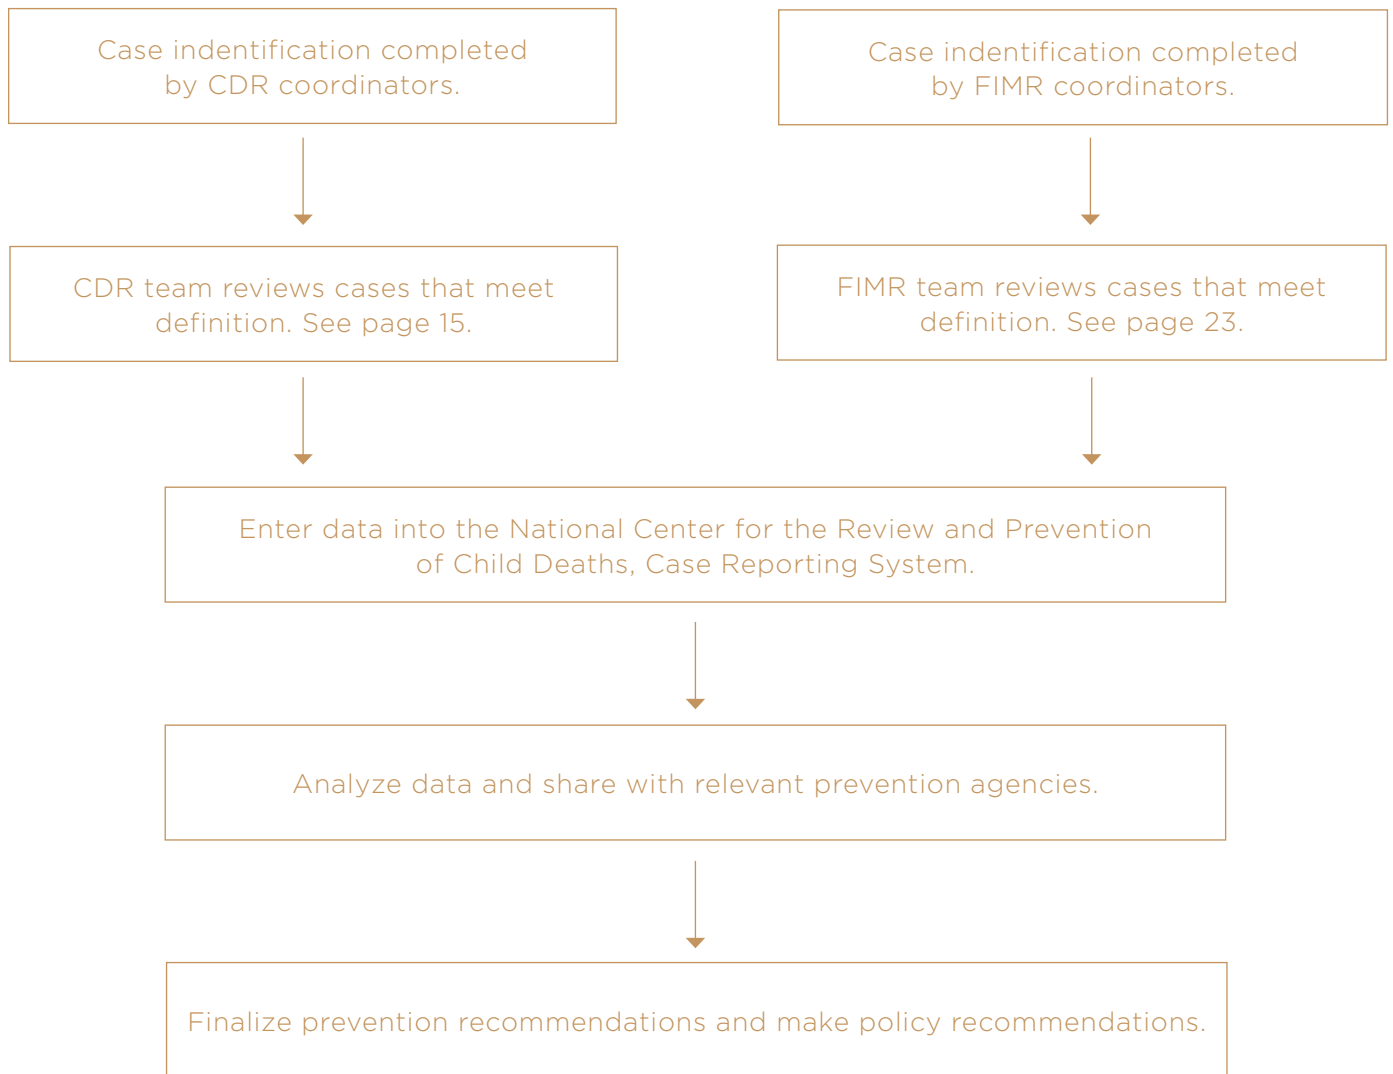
Case indentification completed by CDR coordinators.

Case indentification completed by FIMR coordinators.

CDR team reviews cases that meet definition. See page 15.

FIMR team reviews cases that meet definition. See page 23.

Enter data into the National Center for the Review and Prevention of Child Deaths, Case Reporting System.

Analyze data and share with relevant prevention agencies.

Finalize prevention recommendations and make policy recommendations.